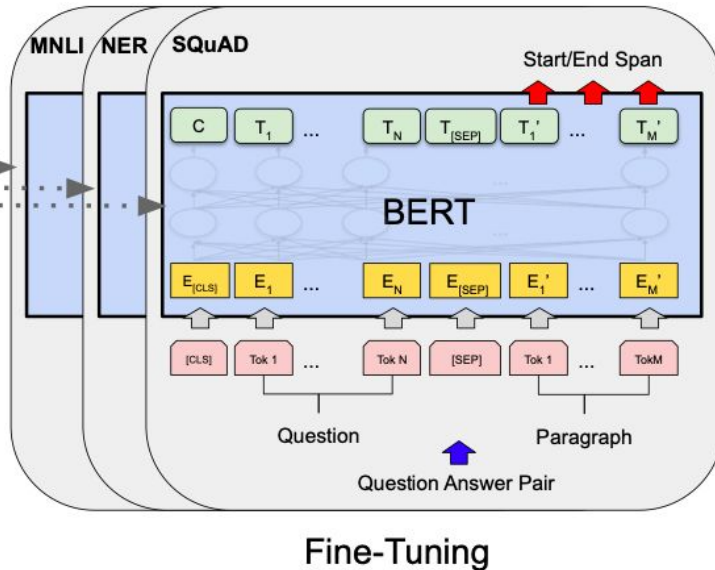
MNLI NER SQuAD

Start/End Span

C $T_1$ ... $T_N$ $T_{[SEP]}$ $T_1'$ ... $T_M'$

BERT

$E_{[CLS]}$ $E_1$ ... $E_N$ $E_{[SEP]}$ $E_1'$ ... $E_M'$

[CLS] Tok 1 ... Tok N [SEP] Tok 1 ... TokM

Question Paragraph

Question Answer Pair

Fine-Tuning